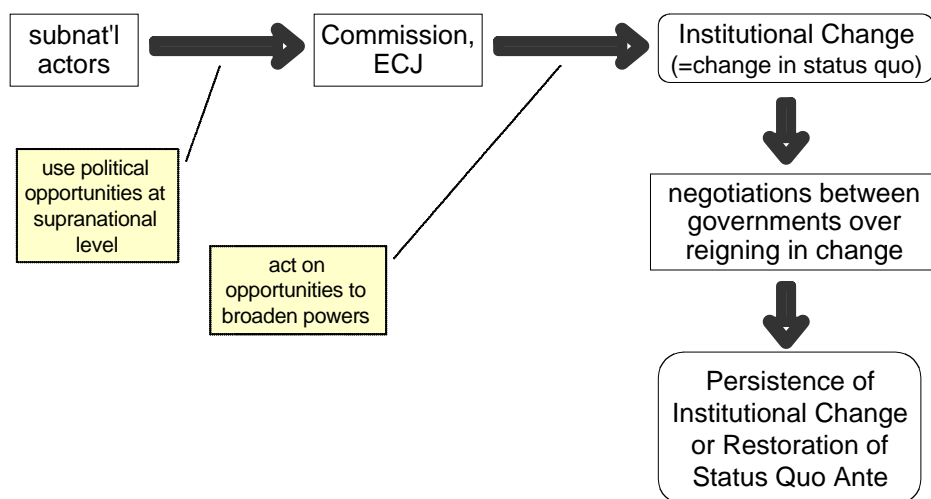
subnat'l actors

Commission, ECJ

Institutional Change (=change in status quo)

use political opportunities at supranational level

act on opportunities to broaden powers

negotiations between governments over reigning in change

Persistence of Institutional Change or Restoration of Status Quo Ante